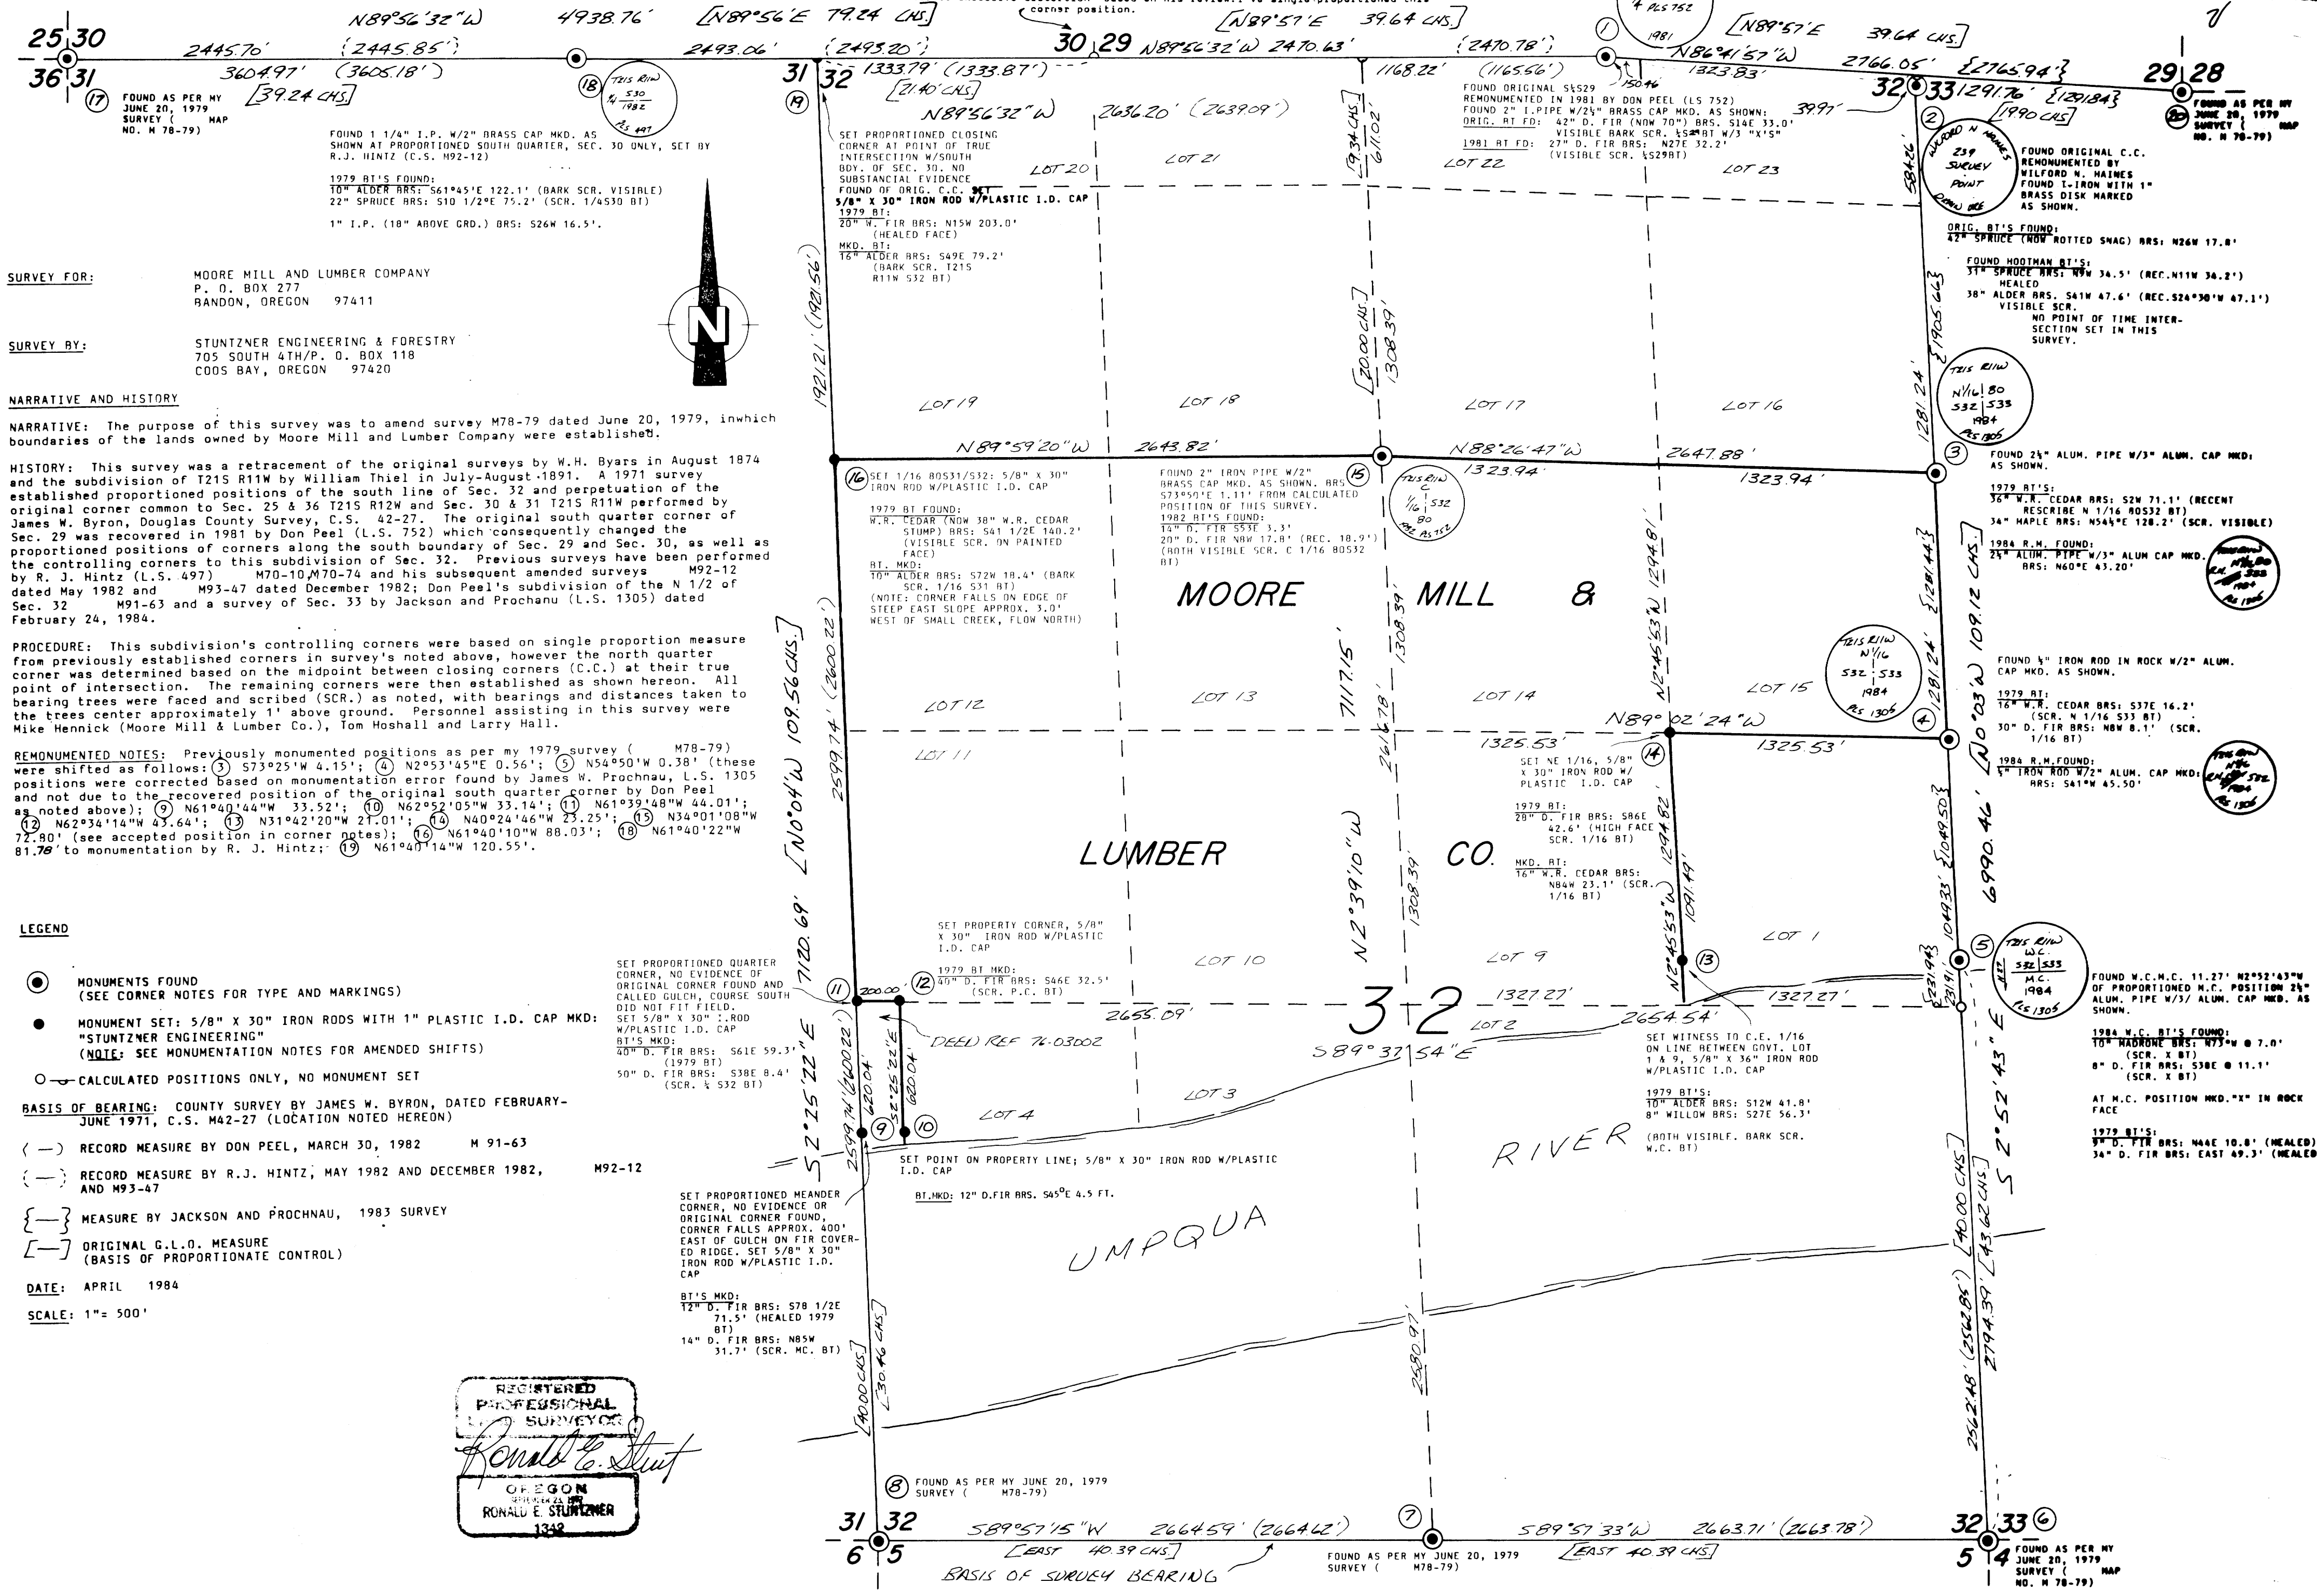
N89°56'32"W 4938.76' [N89°56'E 79.24 CHS.] corner position. [N89°57'E 39.64 CHS.] [N89°57'E 39.64 CHS.]

25 30
36 31
2445.70' (2445.85') 2493.06' (2493.20') 30 29 N89°56'32"W 2470.63' (2470.78') N86°41'57"W 2766.05' {2765.94'} 29 28
3604.97' (3605.18') 31 32 1333.79' (1333.87') 1168.22' (1165.56') 1323.83' 32 33 1291.76' {1291.84'}
[39.24 CHS.] [21.40 CHS.] {1990 CHS}

17 FOUND AS PER MY JUNE 20, 1979 SURVEY ( MAP NO. M 78-79)

18 T21S R11W 1/4 S30 1982 PLS 497

FOUND 1 1/4" I.P. W/2" BRASS CAP MKD. AS SHOWN AT PROPORTIONED SOUTH QUARTER, SEC. 30 ONLY, SET BY R.J. HINTZ (C.S. M92-12)

1979 BT'S FOUND:
10" ALDER BRS: S61°45'E 122.1' (BARK SCR. VISIBLE)
22" SPRUCE BRS: S10 1/2°E 75.2' (SCR. 1/4S30 BT)

1" I.P. (18" ABOVE GRD.) BRS: S26W 16.5'.

SURVEY FOR: MOORE MILL AND LUMBER COMPANY
P. O. BOX 277
BANDON, OREGON 97411

SURVEY BY: STUNTZNER ENGINEERING & FORESTRY
705 SOUTH 4TH/P. O. BOX 118
COOS BAY, OREGON 97420

N

NARRATIVE AND HISTORY

NARRATIVE: The purpose of this survey was to amend survey M78-79 dated June 20, 1979, inwhich boundaries of the lands owned by Moore Mill and Lumber Company were established.

HISTORY: This survey was a retracement of the original surveys by W.H. Byars in August 1874 and the subdivision of T21S R11W by William Thiel in July-August 1891. A 1971 survey established proportioned positions of the south line of Sec. 32 and perpetuation of the original corner common to Sec. 25 & 36 T21S R12W and Sec. 30 & 31 T21S R11W performed by James W. Byron, Douglas County Survey, C.S. 42-27. The original south quarter corner of Sec. 29 was recovered in 1981 by Don Peel (L.S. 752) which consequently changed the proportioned positions of corners along the south boundary of Sec. 29 and Sec. 30, as well as the controlling corners to this subdivision of Sec. 32. Previous surveys have been performed by R. J. Hintz (L.S. 497) M70-10/M70-74 and his subsequent amended surveys M92-12 dated May 1982 and M93-47 dated December 1982; Don Peel's subdivision of the N 1/2 of Sec. 32 M91-63 and a survey of Sec. 33 by Jackson and Prochanu (L.S. 1305) dated February 24, 1984.

PROCEDURE: This subdivision's controlling corners were based on single proportion measure from previously established corners in survey's noted above, however the north quarter corner was determined based on the midpoint between closing corners (C.C.) at their true point of intersection. The remaining corners were then established as shown hereon. All bearing trees were faced and scribed (SCR.) as noted, with bearings and distances taken to the trees center approximately 1' above ground. Personnel assisting in this survey were Mike Hennick (Moore Mill & Lumber Co.), Tom Hoshall and Larry Hall.

REMONUMENTED NOTES: Previously monumented positions as per my 1979 survey ( M78-79) were shifted as follows: 3 S73°25'W 4.15'; 4 N2°53'45"E 0.56'; 5 N54°50'W 0.38' (these positions were corrected based on monumentation error found by James W. Prochnau, L.S. 1305 and not due to the recovered position of the original south quarter corner by Don Peel as noted above); 9 N61°40'44"W 33.52'; 10 N62°52'05"W 33.14'; 11 N61°39'48"W 44.01'; 12 N62°34'14"W 43.64'; 13 N31°42'20"W 21.01'; 14 N40°24'46"W 23.25'; 15 N34°01'08"W 72.80' (see accepted position in corner notes); 16 N61°40'10"W 88.03'; 18 N61°40'22"W 81.78' to monumentation by R. J. Hintz; 19 N61°40'14"W 120.55'.

LEGEND

MONUMENTS FOUND (SEE CORNER NOTES FOR TYPE AND MARKINGS)

MONUMENT SET: 5/8" X 30" IRON RODS WITH 1" PLASTIC I.D. CAP MKD: "STUNTZNER ENGINEERING" (NOTE: SEE MONUMENTATION NOTES FOR AMENDED SHIFTS)

CALCULATED POSITIONS ONLY, NO MONUMENT SET

BASIS OF BEARING: COUNTY SURVEY BY JAMES W. BYRON, DATED FEBRUARY-JUNE 1971, C.S. M42-27 (LOCATION NOTED HEREON)

( ) RECORD MEASURE BY DON PEEL, MARCH 30, 1982 M 91-63

( ) RECORD MEASURE BY R.J. HINTZ, MAY 1982 AND DECEMBER 1982, M92-12 AND M93-47

{ } MEASURE BY JACKSON AND PROCHNAU, 1983 SURVEY

[ ] ORIGINAL G.L.O. MEASURE (BASIS OF PROPORTIONATE CONTROL)

DATE: APRIL 1984

SCALE: 1"= 500'

REGISTERED PROFESSIONAL LAND SURVEYOR
Ronald E. Stunt
OREGON
RONALD E. STUNTZNER
1348

19
SET PROPORTIONED CLOSING CORNER AT POINT OF TRUE INTERSECTION W/SOUTH BDY. OF SEC. 30. NO SUBSTANCIAL EVIDENCE FOUND OF ORIG. C.C. SET 5/8" X 30" IRON ROD W/PLASTIC I.D. CAP
1979 BT:
20" W. FIR BRS: N15W 203.0' (HEALED FACE)
MKD. BT:
16" ALDER BRS: S49E 79.2' (BARK SCR. T21S R11W S32 BT)

N89°56'32"W 2636.20' (2639.09') [9.34 CHS.] 611.02'

LOT 20 LOT 21 LOT 22 LOT 23

1
FOUND ORIGINAL S1/4S29 REMONUMENTED IN 1981 BY DON PEEL (LS 752)
FOUND 2" I.PIPE W/2 1/2" BRASS CAP MKD. AS SHOWN:
ORIG. BT FD: 42" D. FIR (NOW 70") BRS. S14E 33.0' VISIBLE BARK SCR. 1/4S29BT W/3 "X'S"
1981 BT FD: 27" D. FIR BRS: N27E 32.2' (VISIBLE SCR. 1/4S29BT)
150.46 39.97'
1/4 PLS 752 1981

2
WILFORD N. HAINES 239 SURVEY POINT
FOUND ORIGINAL C.C. REMONUMENTED BY WILFORD N. HAINES FOUND I-IRON WITH 1" BRASS DISK MARKED AS SHOWN.
ORIG. BT'S FOUND:
42" SPRUCE (NOW ROTTED SNAG) BRS: N26W 17.8'
FOUND HOOTMAN BT'S:
31" SPRUCE BRS: N9W 34.5' (REC.N11W 34.2') HEALED
38" ALDER BRS. S41W 47.6' (REC.S24°30'W 47.1') VISIBLE SCR. NO POINT OF TIME INTERSECTION SET IN THIS SURVEY.
584.26'

20 FOUND AS PER MY JUNE 20, 1979 SURVEY ( MAP NO. M 78-79)

1921.21' (1921.56') [20.00 CHS.] 1308.39' {1905.66'} 1281.24'

LOT 19 LOT 18 LOT 17 LOT 16

T21S R11W N1/16 S32 S33 1984 PLS 1305

N89°59'20"W 2643.82' N88°26'47"W 2647.88' 1323.94' 1323.94'

16 SET 1/16 BDS31/S32: 5/8" X 30" IRON ROD W/PLASTIC I.D. CAP
1979 BT FOUND:
W.R. CEDAR (NOW 38" W.R. CEDAR STUMP) BRS: S41 1/2E 140.2' (VISIBLE SCR. ON PAINTED FACE)
BT. MKD:
10" ALDER BRS: S72W 18.4' (BARK SCR. 1/16 S31 BT)
(NOTE: CORNER FALLS ON EDGE OF STEEP EAST SLOPE APPROX. 3.0' WEST OF SMALL CREEK, FLOW NORTH)

15 FOUND 2" IRON PIPE W/2" BRASS CAP MKD. AS SHOWN. BRS S73°50'E 1.11' FROM CALCULATED POSITION OF THIS SURVEY.
1982 BT'S FOUND:
14" D. FIR S53E 3.3'
20" D. FIR N8W 17.8' (REC. 18.9')
(BOTH VISIBLE SCR. C 1/16 BDS32 BT)
T21S R11W C 1/16 S32 80 1982 PLS 752

3 FOUND 2 1/2" ALUM. PIPE W/3" ALUM. CAP MKD: AS SHOWN.
1979 BT'S:
36" W.R. CEDAR BRS: S2W 71.1' (RECENT RESCRIBE N 1/16 BDS32 BT)
34" MAPLE BRS: N54 1/2E 128.2' (SCR. VISIBLE)
1984 R.M. FOUND:
2 1/2" ALUM. PIPE W/3" ALUM CAP MKD. BRS: N60°E 43.20'

MOORE MILL & LUMBER CO.

N2°45'53"W 1294.81' {1281.44'} [20.00 CHS.] 109.12 CHS.

T21S R11W N1/16 S32 S33 1984 PLS 1305

LOT 12 LOT 13 LOT 14 LOT 15

7117.15' 1308.39' 2617.78'

N89°02'24"W 1325.53' 1325.53'

FOUND 1/2" IRON ROD IN ROCK W/2" ALUM. CAP MKD. AS SHOWN.
1979 BT:
16" W.R. CEDAR BRS: S37E 16.2' (SCR. N 1/16 S33 BT)
30" D. FIR BRS: N8W 8.1' (SCR. 1/16 BT)
1984 R.M.FOUND:
5" IRON ROD W/2" ALUM. CAP MKD: BRS: S41°W 45.50'

4

LOT 11
2599.74' (2600.22') [N0°04'W 109.56 CHS.]
N2°39'10"W
14 SET NE 1/16, 5/8" X 30" IRON ROD W/ PLASTIC I.D. CAP
1979 BT:
28" D. FIR BRS: S86E 42.6' (HIGH FACE SCR. 1/16 BT)
MKD. BT:
16" W.R. CEDAR BRS: N84W 23.1' (SCR. 1/16 BT)
1294.82' 1091.49'
N0°03'W 6990.46' {1049.50'} 1049.35'

7120.69'

SET PROPERTY CORNER, 5/8" X 30" IRON ROD W/PLASTIC I.D. CAP
1979 BT MKD:
40" D. FIR BRS: S46E 32.5' (SCR. P.C. BT)

LOT 10 LOT 9 LOT 1

13 N2°45'53"W

5 T21S R11W W.C. S32 S33 M.C. 1984 PLS 1305
FOUND W.C.M.C. 11.27' N2°52'43"W OF PROPORTIONED M.C. POSITION 2 1/2" ALUM. PIPE W/3/ ALUM. CAP MKD. AS SHOWN.
1984 W.C. BT'S FOUND:
10" MADRONE BRS: N73°W @ 7.0' (SCR. X BT)
8" D. FIR BRS: S38E @ 11.1' (SCR. X BT)
AT M.C. POSITION MKD."X" IN ROCK FACE
1979 BT'S:
9" D. FIR BRS: N44E 10.8' (HEALED)
34" D. FIR BRS: EAST 49.3' (HEALED)

SET PROPORTIONED QUARTER CORNER, NO EVIDENCE OF ORIGINAL CORNER FOUND AND CALLED GULCH, COURSE SOUTH DID NOT FIT FIELD.
SET 5/8" X 30" I.ROD W/PLASTIC I.D. CAP
BT'S MKD:
40" D. FIR BRS: S61E 59.3' (1979 BT)
50" D. FIR BRS: S38E 8.4' (SCR. 1/4 S32 BT)

11 200.00' 12 2655.09' 32 1327.27' 2654.54' 1327.27'
DEED REF 76-03002
S89°37'54"E LOT 2
SET WITNESS TO C.E. 1/16 ON LINE BETWEEN GOVT. LOT 1 & 9, 5/8" X 36" IRON ROD W/PLASTIC I.D. CAP
1979 BT'S:
10" ALDER BRS: S12W 41.8'
8" WILLOW BRS: S27E 56.3'
(BOTH VISIBLE. BARK SCR. W.C. BT)

231.94' 231.41'

S2°25'22"E 2599.74' (2600.22') 620.04' S2°25'22"E 620.04'
9 10 LOT 4 LOT 3
SET POINT ON PROPERTY LINE; 5/8" X 30" IRON ROD W/PLASTIC I.D. CAP
BT.MKD: 12" D.FIR BRS. S45°E 4.5 FT.

RIVER
UMPQUA

SET PROPORTIONED MEANDER CORNER, NO EVIDENCE OR ORIGINAL CORNER FOUND, CORNER FALLS APPROX. 400' EAST OF GULCH ON FIR COVERED RIDGE. SET 5/8" X 30" IRON ROD W/PLASTIC I.D. CAP
BT'S MKD:
12" D. FIR BRS: S78 1/2E 71.5' (HEALED 1979 BT)
14" D. FIR BRS: N85W 31.7' (SCR. MC. BT)

[40.00 CHS] [30.46 CHS.] 2580.97' 2562.48' (2562.85') [40.00 CHS] 2794.39' [43.62 CHS] S2°52'43"E

8 FOUND AS PER MY JUNE 20, 1979 SURVEY ( M78-79)

31 32
6 5
S89°57'15"W 2664.59' (2664.62') 7 S89°57'33"W 2663.71' (2663.78') 32 33 6
[EAST 40.39 CHS.] [EAST 40.39 CHS.] 5 4
BASIS OF SURVEY BEARING
FOUND AS PER MY JUNE 20, 1979 SURVEY ( M78-79)
FOUND AS PER MY JUNE 20, 1979 SURVEY ( MAP NO. M 78-79)